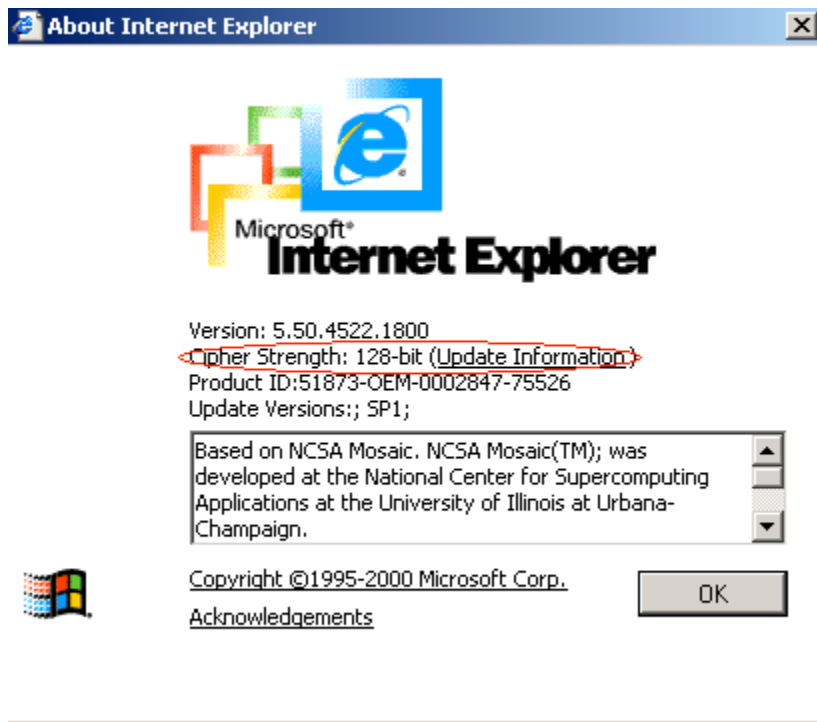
About Internet Explorer

Microsoft® Internet Explorer

Version: 5.50.4522.1800
Cipher Strength: 128-bit (Update Information)
Product ID:51873-OEM-0002847-75526
Update Versions:; SP1;

Based on NCSA Mosaic. NCSA Mosaic(TM); was developed at the National Center for Supercomputing Applications at the University of Illinois at Urbana-Champaign.

Copyright ©1995-2000 Microsoft Corp.

Acknowledgements

OK